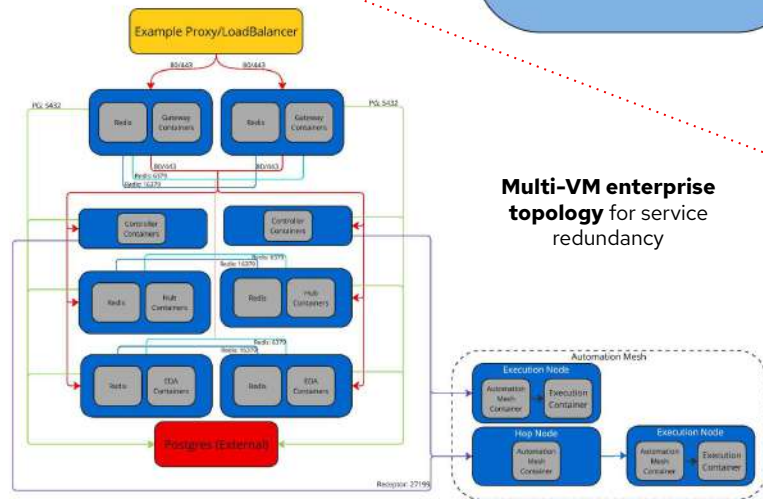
Example Proxy/LoadBalancer

80/443

80/443

PG: 5432

PG: 5432

Redis

Gateway Containers

Redis

Gateway Containers

80/443

80/443

Redis: 6379

Redis: 16379

Controller Containers

Controller Containers

Redis: 6379

Redis: 16379

Redis

Hub Containers

Redis

Hub Containers

Redis: 6379

Redis: 16379

Redis

EDA Containers

Redis

EDA Containers

Postgres (External)

Receptor: 27199

Multi-VM enterprise topology for service redundancy

Automation Mesh

Execution Node

Automation Mesh Container

Execution Container

Hop Node

Automation Mesh Container

Execution Node

Automation Mesh Container

Execution Container